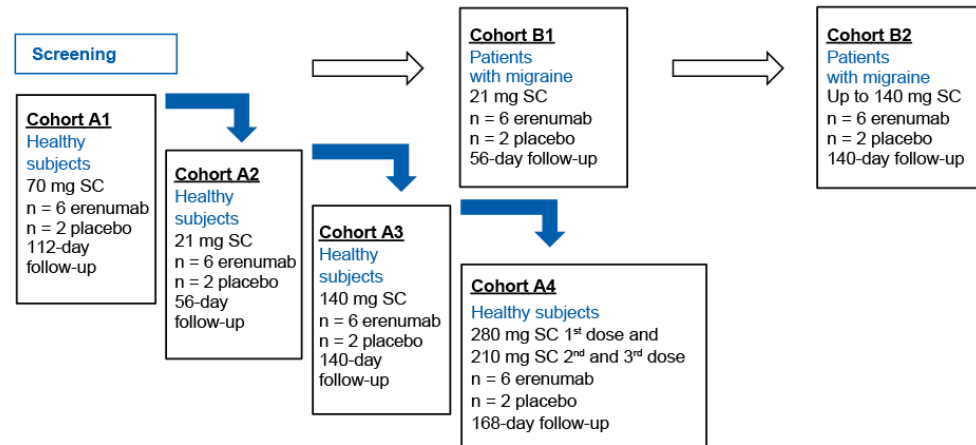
Screening

Cohort A1
Healthy subjects
70 mg SC
n = 6 erenumab
n = 2 placebo
112-day follow-up

Cohort A2
Healthy subjects
21 mg SC
n = 6 erenumab
n = 2 placebo
56-day follow-up

Cohort A3
Healthy subjects
140 mg SC
n = 6 erenumab
n = 2 placebo
140-day follow-up

Cohort B1
Patients with migraine
21 mg SC
n = 6 erenumab
n = 2 placebo
56-day follow-up

Cohort B2
Patients with migraine
Up to 140 mg SC
n = 6 erenumab
n = 2 placebo
140-day follow-up

Cohort A4
Healthy subjects
280 mg SC 1$^{st}$ dose and 210 mg SC 2$^{nd}$ and 3$^{rd}$ dose
n = 6 erenumab
n = 2 placebo
168-day follow-up